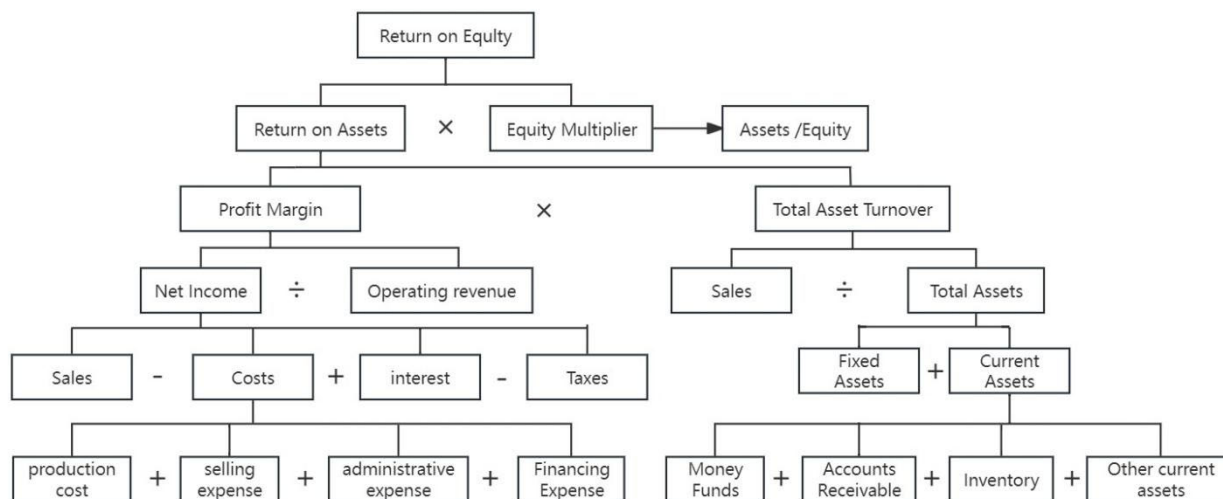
Return on Equlty

Return on Assets × Equity Multiplier Assets /Equity

Profit Margin × Total Asset Turnover

Net Income ÷ Operating revenue

Sales ÷ Total Assets

Sales - Costs + interest - Taxes

Fixed Assets + Current Assets

production cost + selling expense + administrative expense + Financing Expense

Money Funds + Accounts Receivable + Inventory + Other current assets